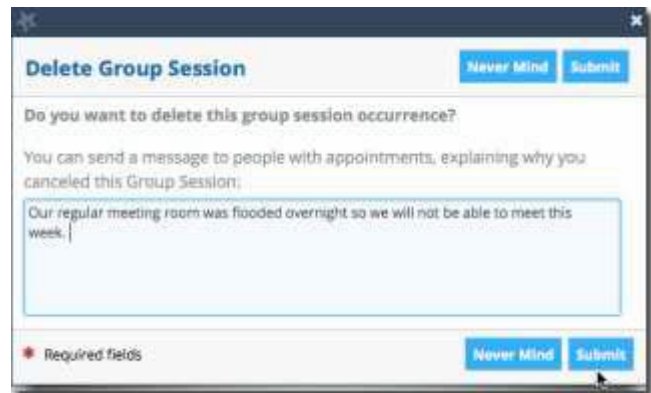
×

Delete Group Session

Never Mind Submit

Do you want to delete this group session occurrence?

You can send a message to people with appointments, explaining why you canceled this Group Session:

Our regular meeting room was flooded overnight so we will not be able to meet this week.

* Required fields

Never Mind Submit